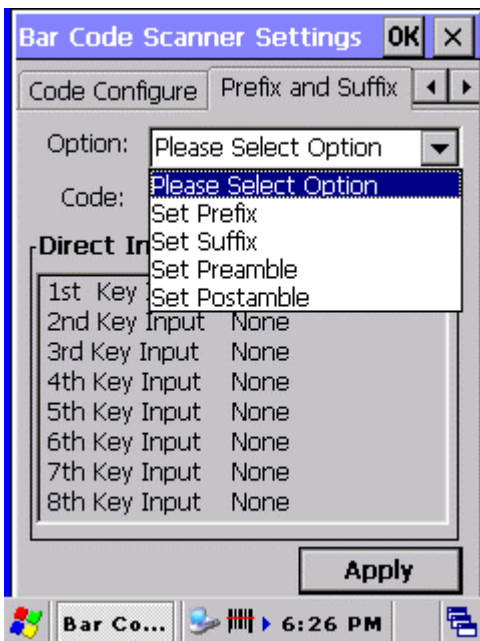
Bar Code Scanner Settings OK ×

Code Configure | Prefix and Suffix

Option: Please Select Option

Code:

Please Select Option
Set Prefix
Set Suffix
Set Preamble
Set Postamble

Direct In

1st Key
2nd Key Input None
3rd Key Input None
4th Key Input None
5th Key Input None
6th Key Input None
7th Key Input None
8th Key Input None

Apply

Bar Co... 6:26 PM